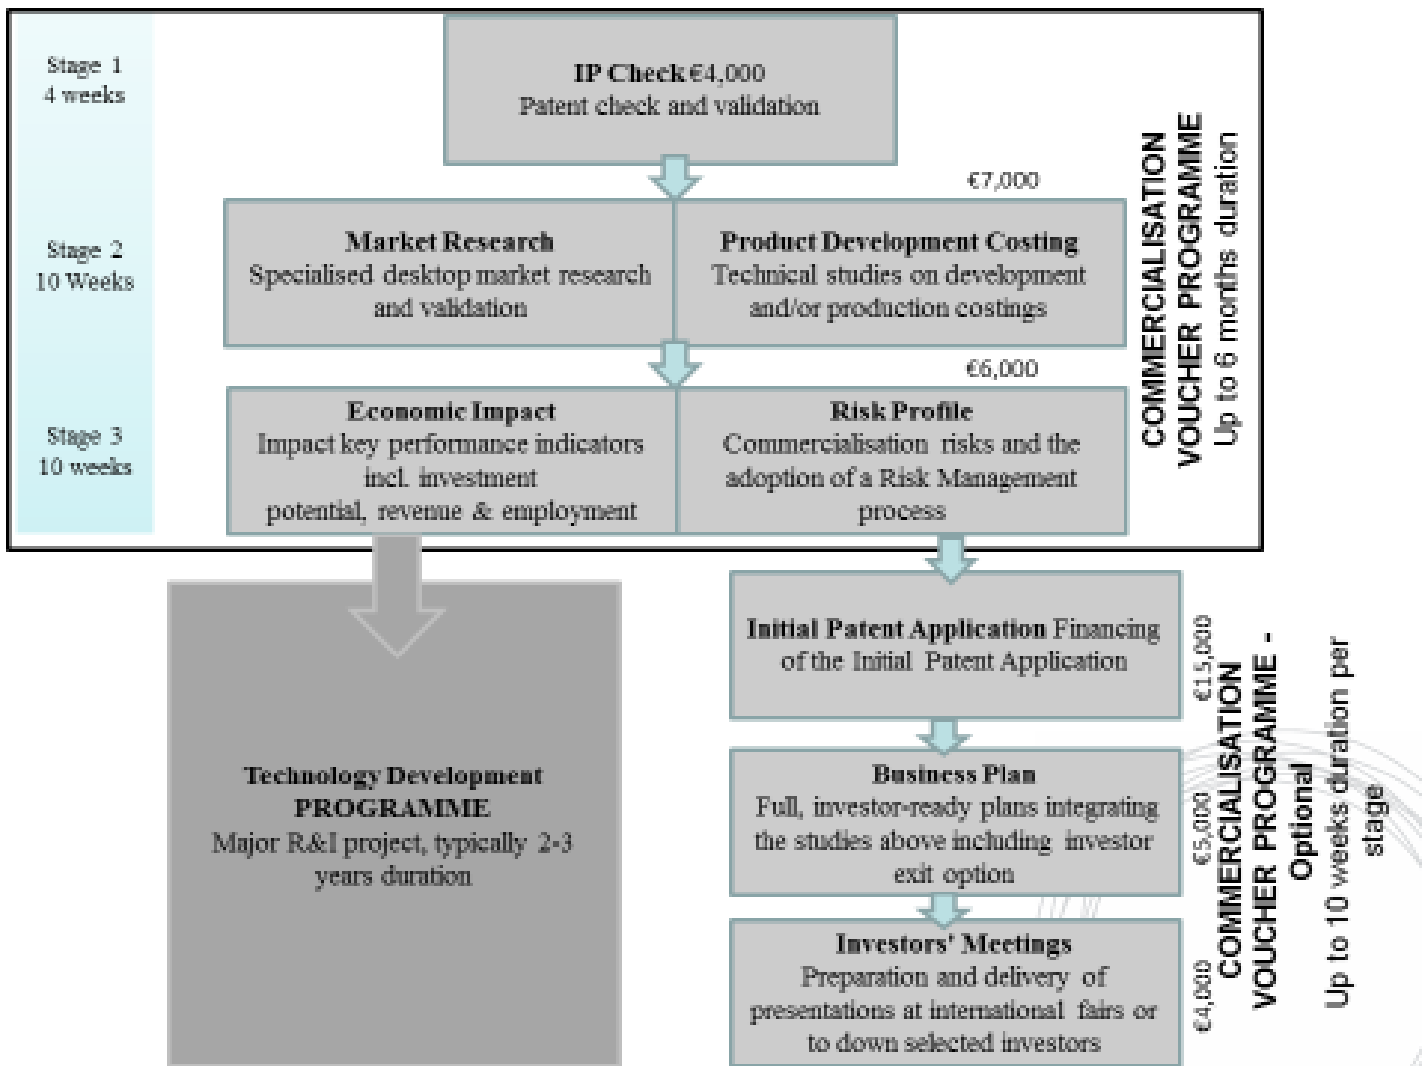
Stage 1
4 weeks

IP Check €4,000
Patent check and validation

€7,000

Stage 2
10 Weeks

Market Research
Specialised desktop market research and validation

Product Development Costing
Technical studies on development and/or production costings

€6,000

Stage 3
10 weeks

Economic Impact
Impact key performance indicators incl. investment potential, revenue & employment

Risk Profile
Commercialisation risks and the adoption of a Risk Management process

COMMERCIALISATION VOUCHER PROGRAMME
Up to 6 months duration

Technology Development PROGRAMME
Major R&I project, typically 2-3 years duration

Initial Patent Application Financing of the Initial Patent Application

€15,000

Business Plan
Full, investor-ready plans integrating the studies above including investor exit option

€5,000

Investors' Meetings
Preparation and delivery of presentations at international fairs or to down selected investors

€4,000

COMMERCIALISATION VOUCHER PROGRAMME - Optional
Up to 10 weeks duration per stage